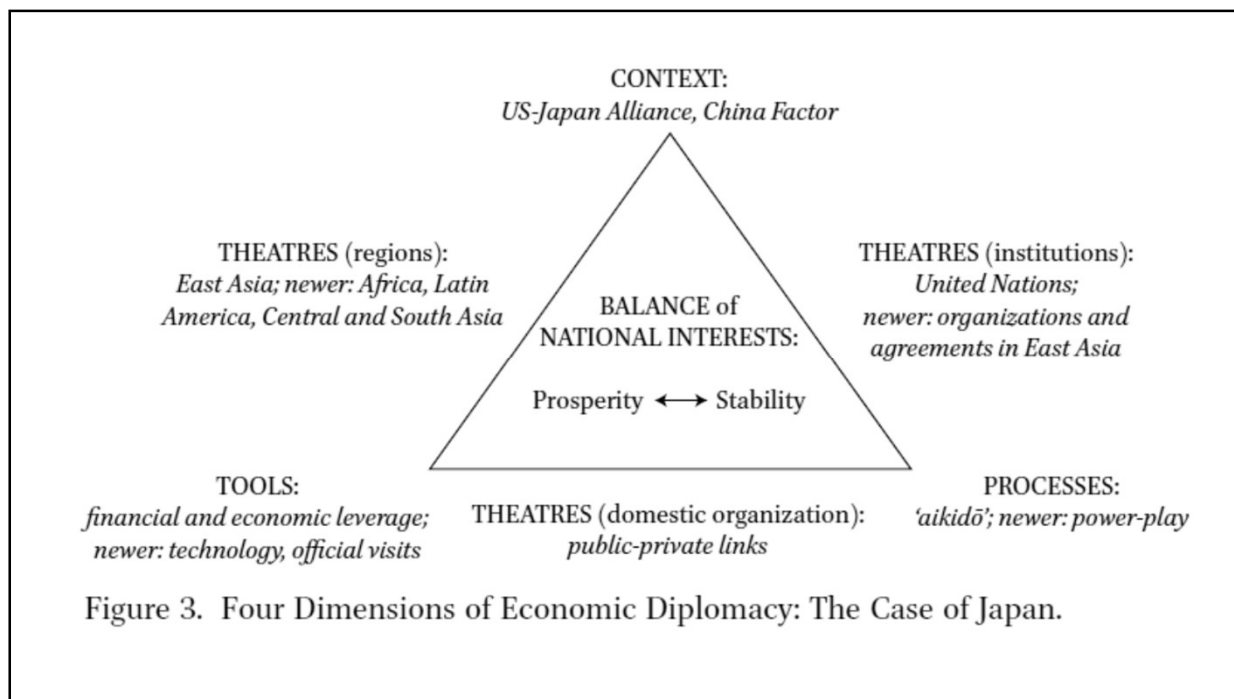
CONTEXT:
US-Japan Alliance, China Factor

THEATRES (regions):
East Asia; newer: Africa, Latin America, Central and South Asia

BALANCE of NATIONAL INTERESTS:

Prosperity ⟷ Stability

THEATRES (institutions):
United Nations;
newer: organizations and agreements in East Asia

TOOLS:
financial and economic leverage;
newer: technology, official visits

THEATRES (domestic organization):
public-private links

PROCESSES:
'aikidō'; newer: power-play

Figure 3. Four Dimensions of Economic Diplomacy: The Case of Japan.